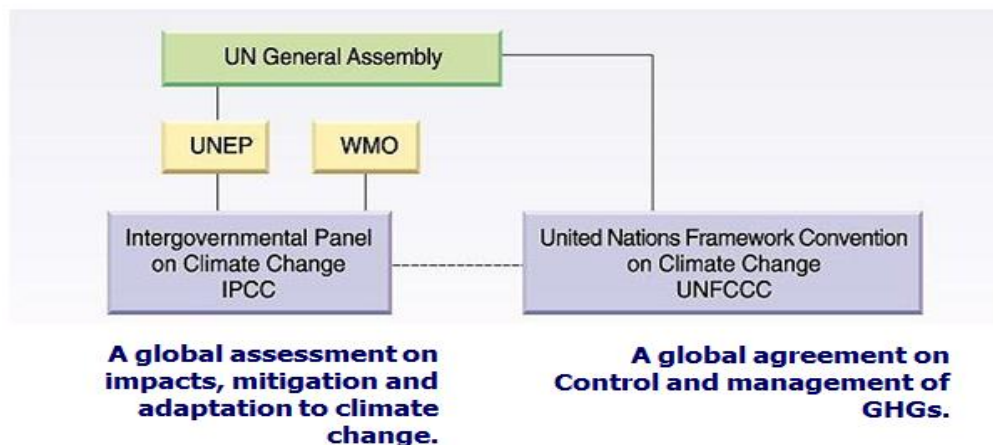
UN General Assembly

UNEP

WMO

Intergovernmental Panel on Climate Change IPCC

United Nations Framework Convention on Climate Change UNFCCC

A global assessment on impacts, mitigation and adaptation to climate change.

A global agreement on Control and management of GHGs.